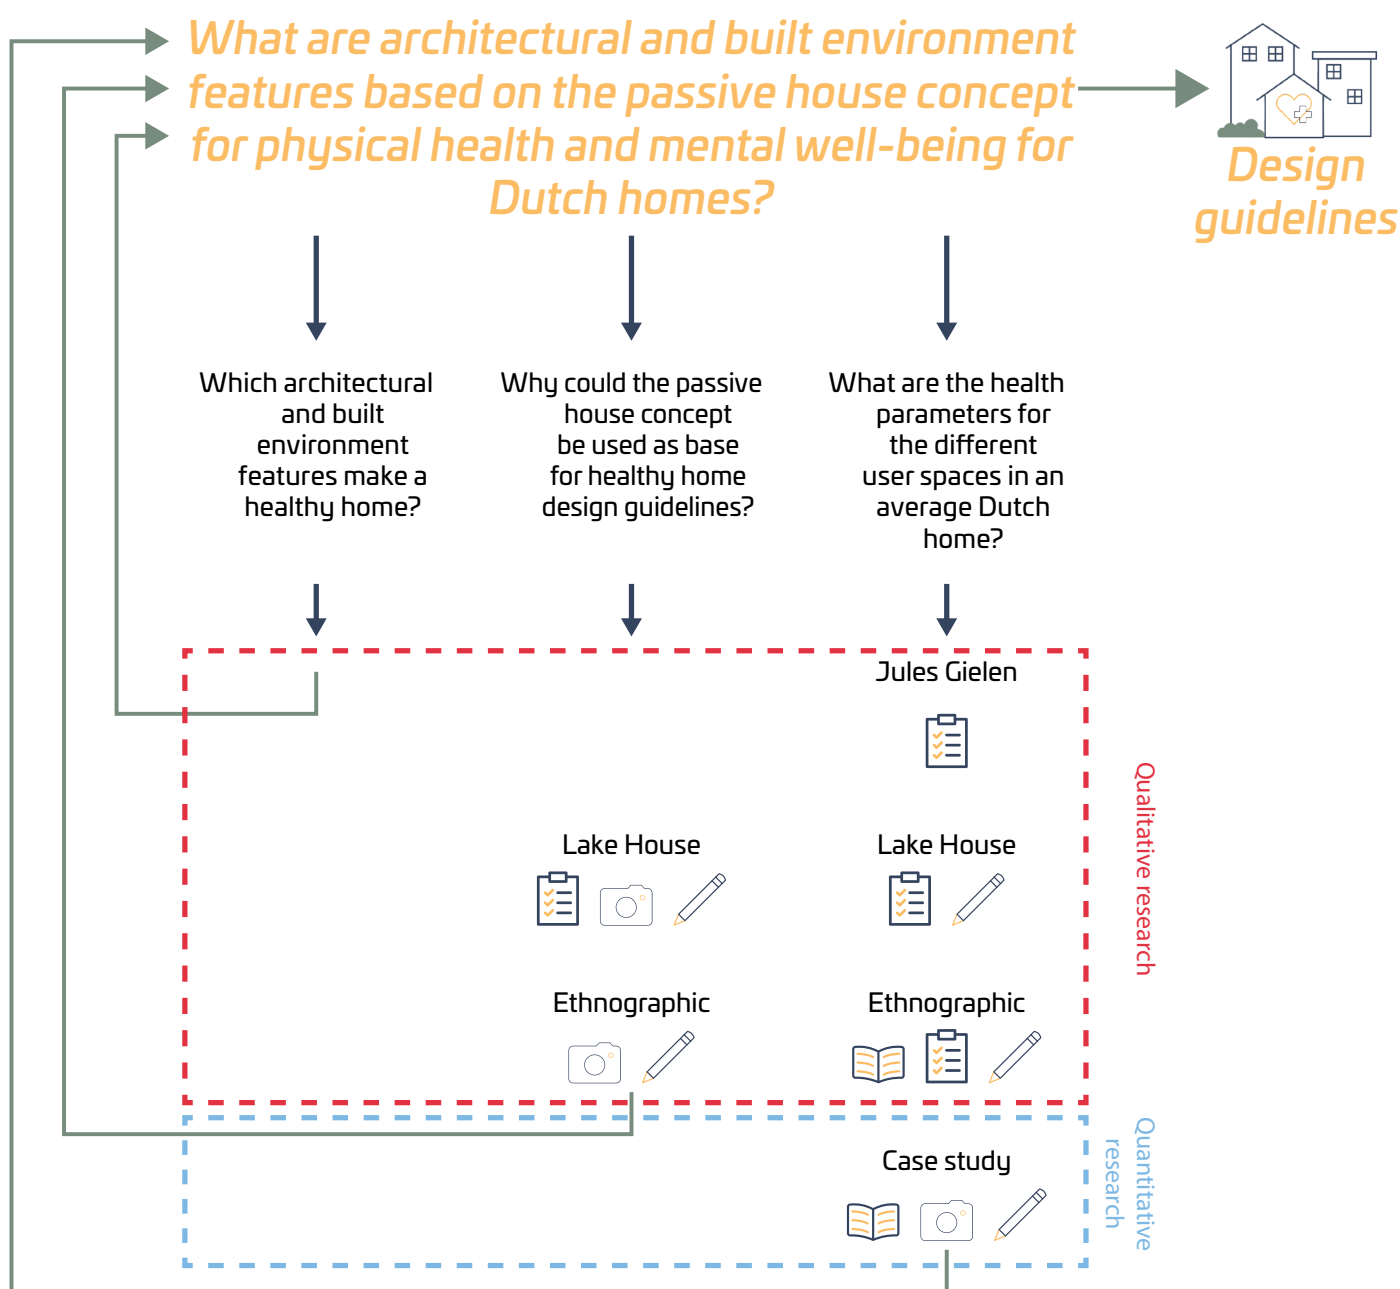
What are architectural and built environment features based on the passive house concept for physical health and mental well-being for Dutch homes?

Design guidelines

Which architectural and built environment features make a healthy home?

Why could the passive house concept be used as base for healthy home design guidelines?

What are the health parameters for the different user spaces in an average Dutch home?

Jules Gielen

Lake House

Lake House

Ethnographic

Ethnographic

Qualitative research

Case study

Quantitative research